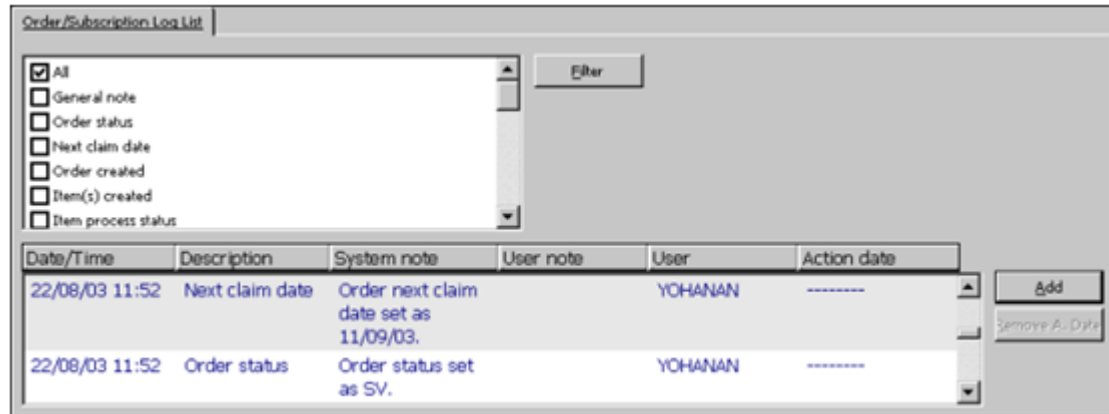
Order/Subscription Log List

All
General note
Order status
Next claim date
Order created
Item(s) created
Item process status

Filter

| Date/Time | Description | System note | User note | User | Action date |
|---|---|---|---|---|---|
| 22/08/03 11:52 | Next claim date | Order next claim date set as 11/09/03. | | YOHANAN | --------- |
| 22/08/03 11:52 | Order status | Order status set as SV. | | YOHANAN | --------- |

Add
Remove A. Date